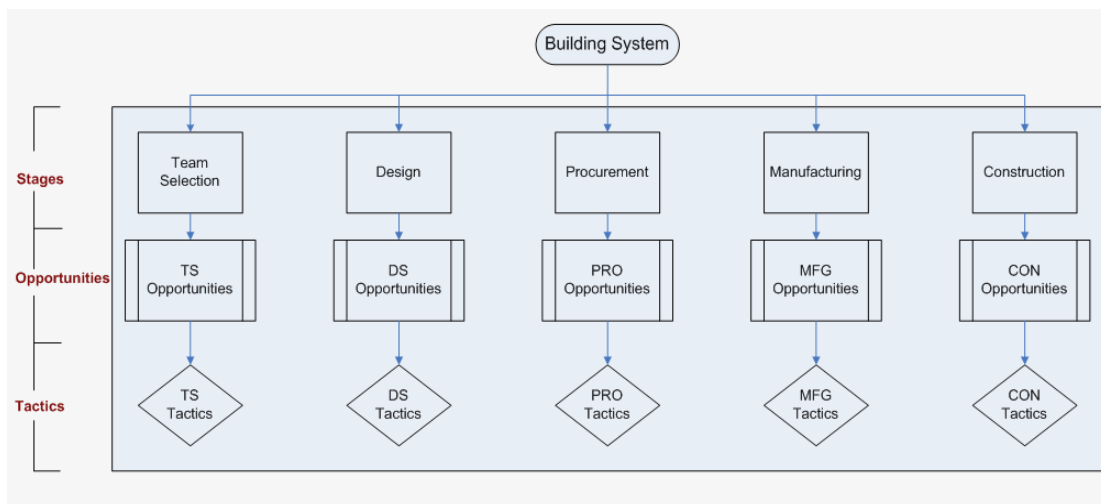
Building System

Stages

Opportunities

Tactics

Team Selection

TS Opportunities

TS Tactics

Design

DS Opportunities

DS Tactics

Procurement

PRO Opportunities

PRO Tactics

Manufacturing

MFG Opportunities

MFG Tactics

Construction

CON Opportunities

CON Tactics